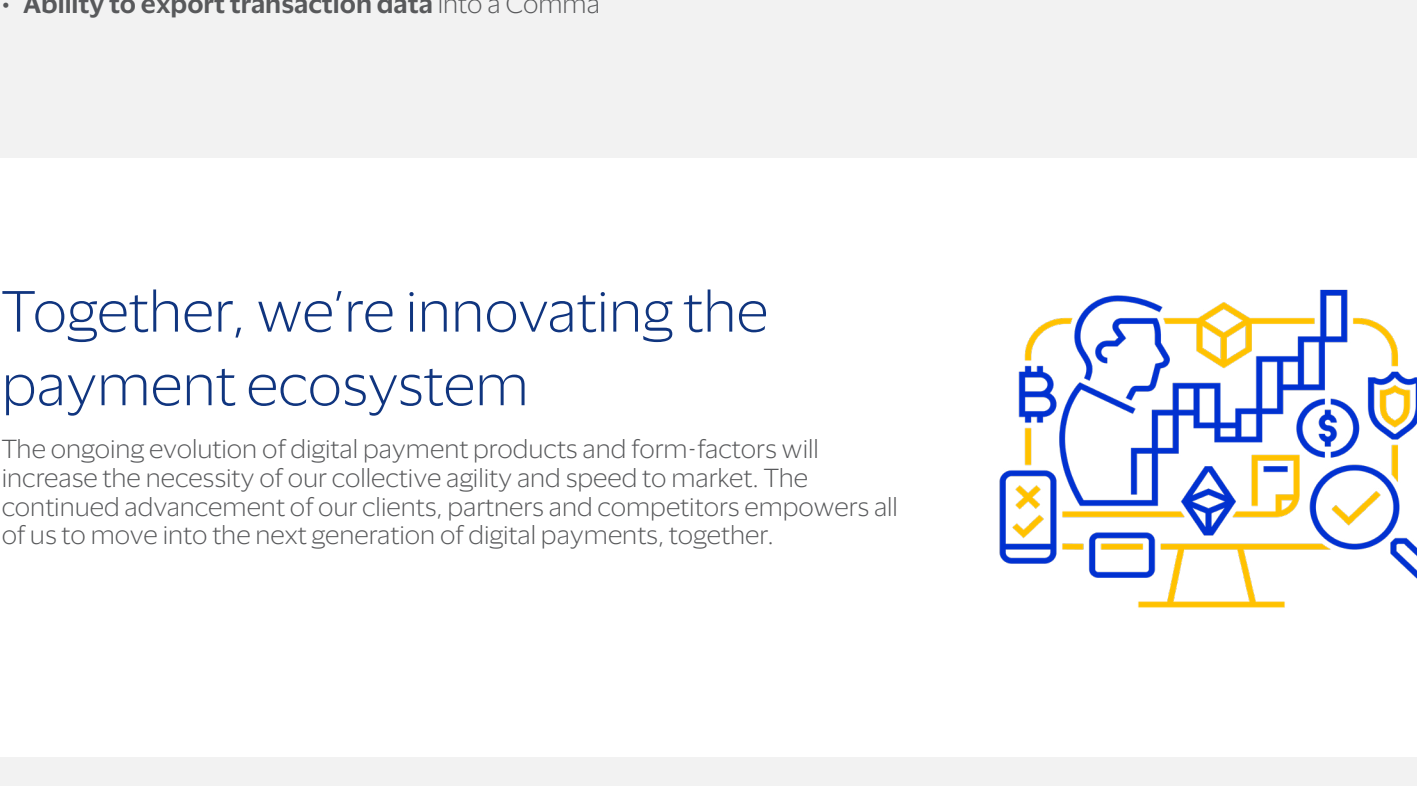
• **Ability to export transaction data** into a Comma

Together, we're innovating the payment ecosystem

The ongoing evolution of digital payment products and form-factors will increase the necessity of our collective agility and speed to market. The continued advancement of our clients, partners and competitors empowers all of us to move into the next generation of digital payments, together.